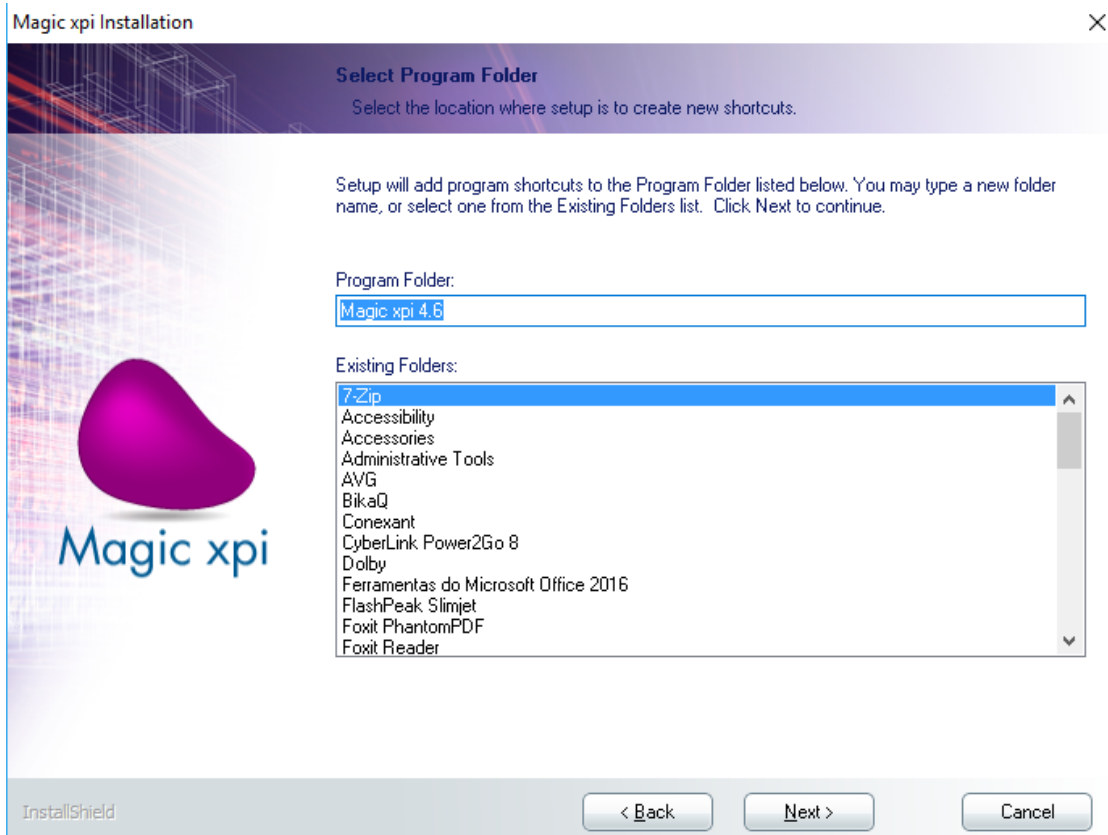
Magic xpi Installation

Select Program Folder

Select the location where setup is to create new shortcuts.

Setup will add program shortcuts to the Program Folder listed below. You may type a new folder name, or select one from the Existing Folders list. Click Next to continue.

Program Folder:

Magic xpi 4.6

Existing Folders:

7-Zip
Accessibility
Accessories
Administrative Tools
AVG
BikaQ
Conexant
CyberLink Power2Go 8
Dolby
Ferramentas do Microsoft Office 2016
FlashPeak Slimjet
Foxit PhantomPDF
Foxit Reader

Magic xpi

InstallShield

< Back

Next >

Cancel